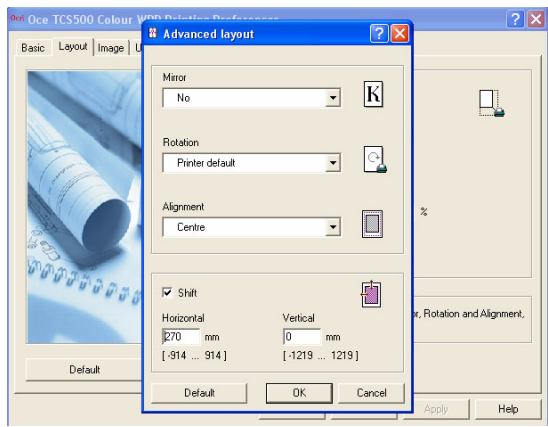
Oce TCS500 Colour WPD Printing Preferences

Basic | Layout | Image | U

Advanced layout

Mirror

No

Rotation

Printer default

Alignment

Centre

%

Shift

Horizontal

270 mm

[ -914 ... 914 ]

Vertical

0 mm

[ -1219 ... 1219 ]

r, Rotation and Alignment,

Default

Default

OK

Cancel

Apply

Help